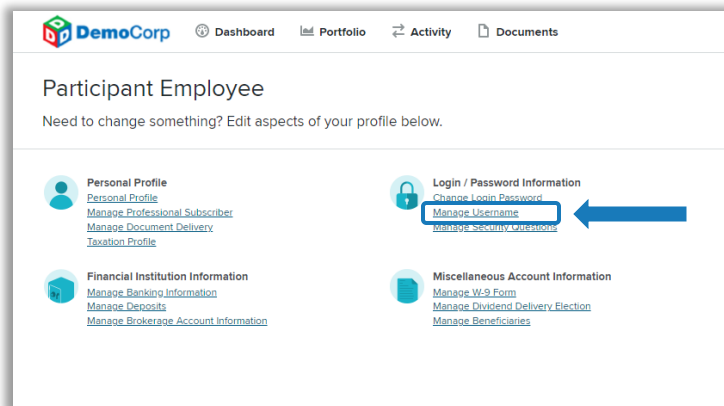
DemoCorp Dashboard Portfolio Activity Documents

Participant Employee

Need to change something? Edit aspects of your profile below.

Personal Profile
Personal Profile
Manage Professional Subscriber
Manage Document Delivery
Taxation Profile

Login / Password Information
Change Login Password
Manage Username
Manage Security Questions

Financial Institution Information
Manage Banking Information
Manage Deposits
Manage Brokerage Account Information

Miscellaneous Account Information
Manage W-9 Form
Manage Dividend Delivery Election
Manage Beneficiaries